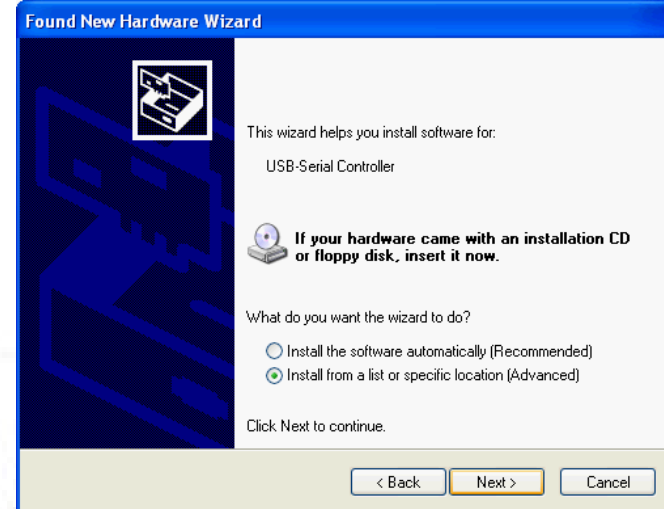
Found New Hardware Wizard

This wizard helps you install software for:

USB-Serial Controller

If your hardware came with an installation CD or floppy disk, insert it now.

What do you want the wizard to do?

Install the software automatically (Recommended)

Install from a list or specific location (Advanced)

Click Next to continue.

< Back

Next >

Cancel